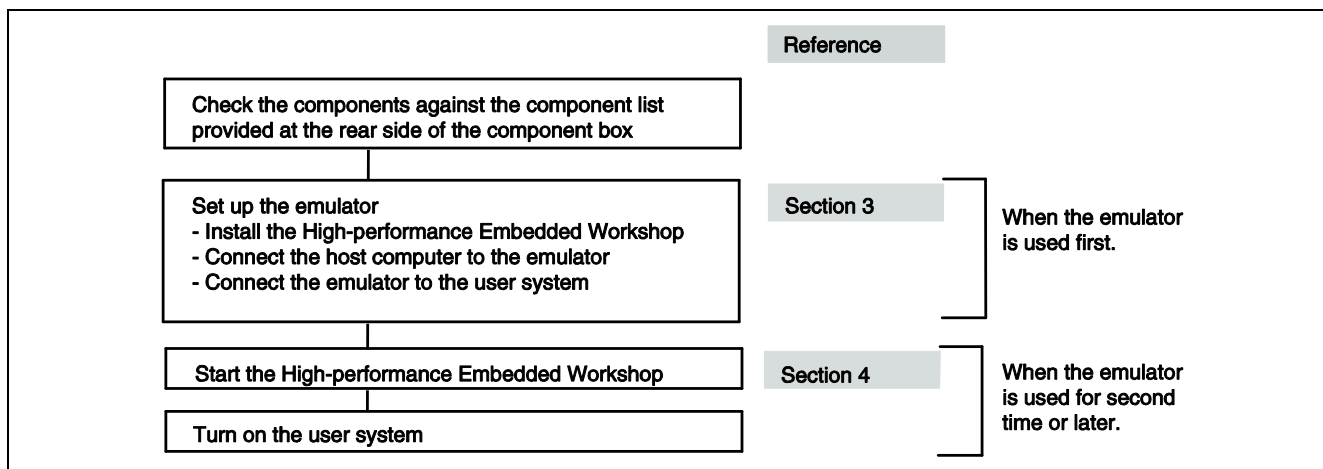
Reference

Check the components against the component list provided at the rear side of the component box

Set up the emulator
- Install the High-performance Embedded Workshop
- Connect the host computer to the emulator
- Connect the emulator to the user system

Section 3

When the emulator is used first.

Start the High-performance Embedded Workshop

Section 4

When the emulator is used for second time or later.

Turn on the user system